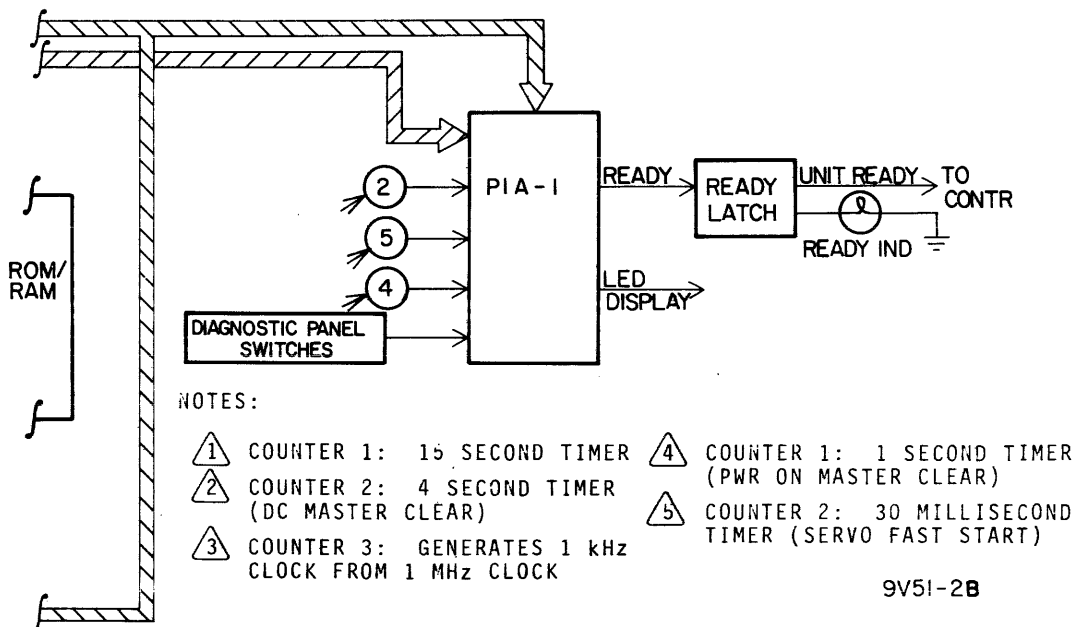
2
5
4
PIA-I
READY
READY LATCH
UNIT READY
TO CONTR
READY IND
LED DISPLAY
ROM/ RAM
DIAGNOSTIC PANEL SWITCHES

NOTES:

1 COUNTER 1: 15 SECOND TIMER
2 COUNTER 2: 4 SECOND TIMER (DC MASTER CLEAR)
3 COUNTER 3: GENERATES 1 kHz CLOCK FROM 1 MHz CLOCK
4 COUNTER 1: 1 SECOND TIMER (PWR ON MASTER CLEAR)
5 COUNTER 2: 30 MILLISECOND TIMER (SERVO FAST START)

9V5I-2B